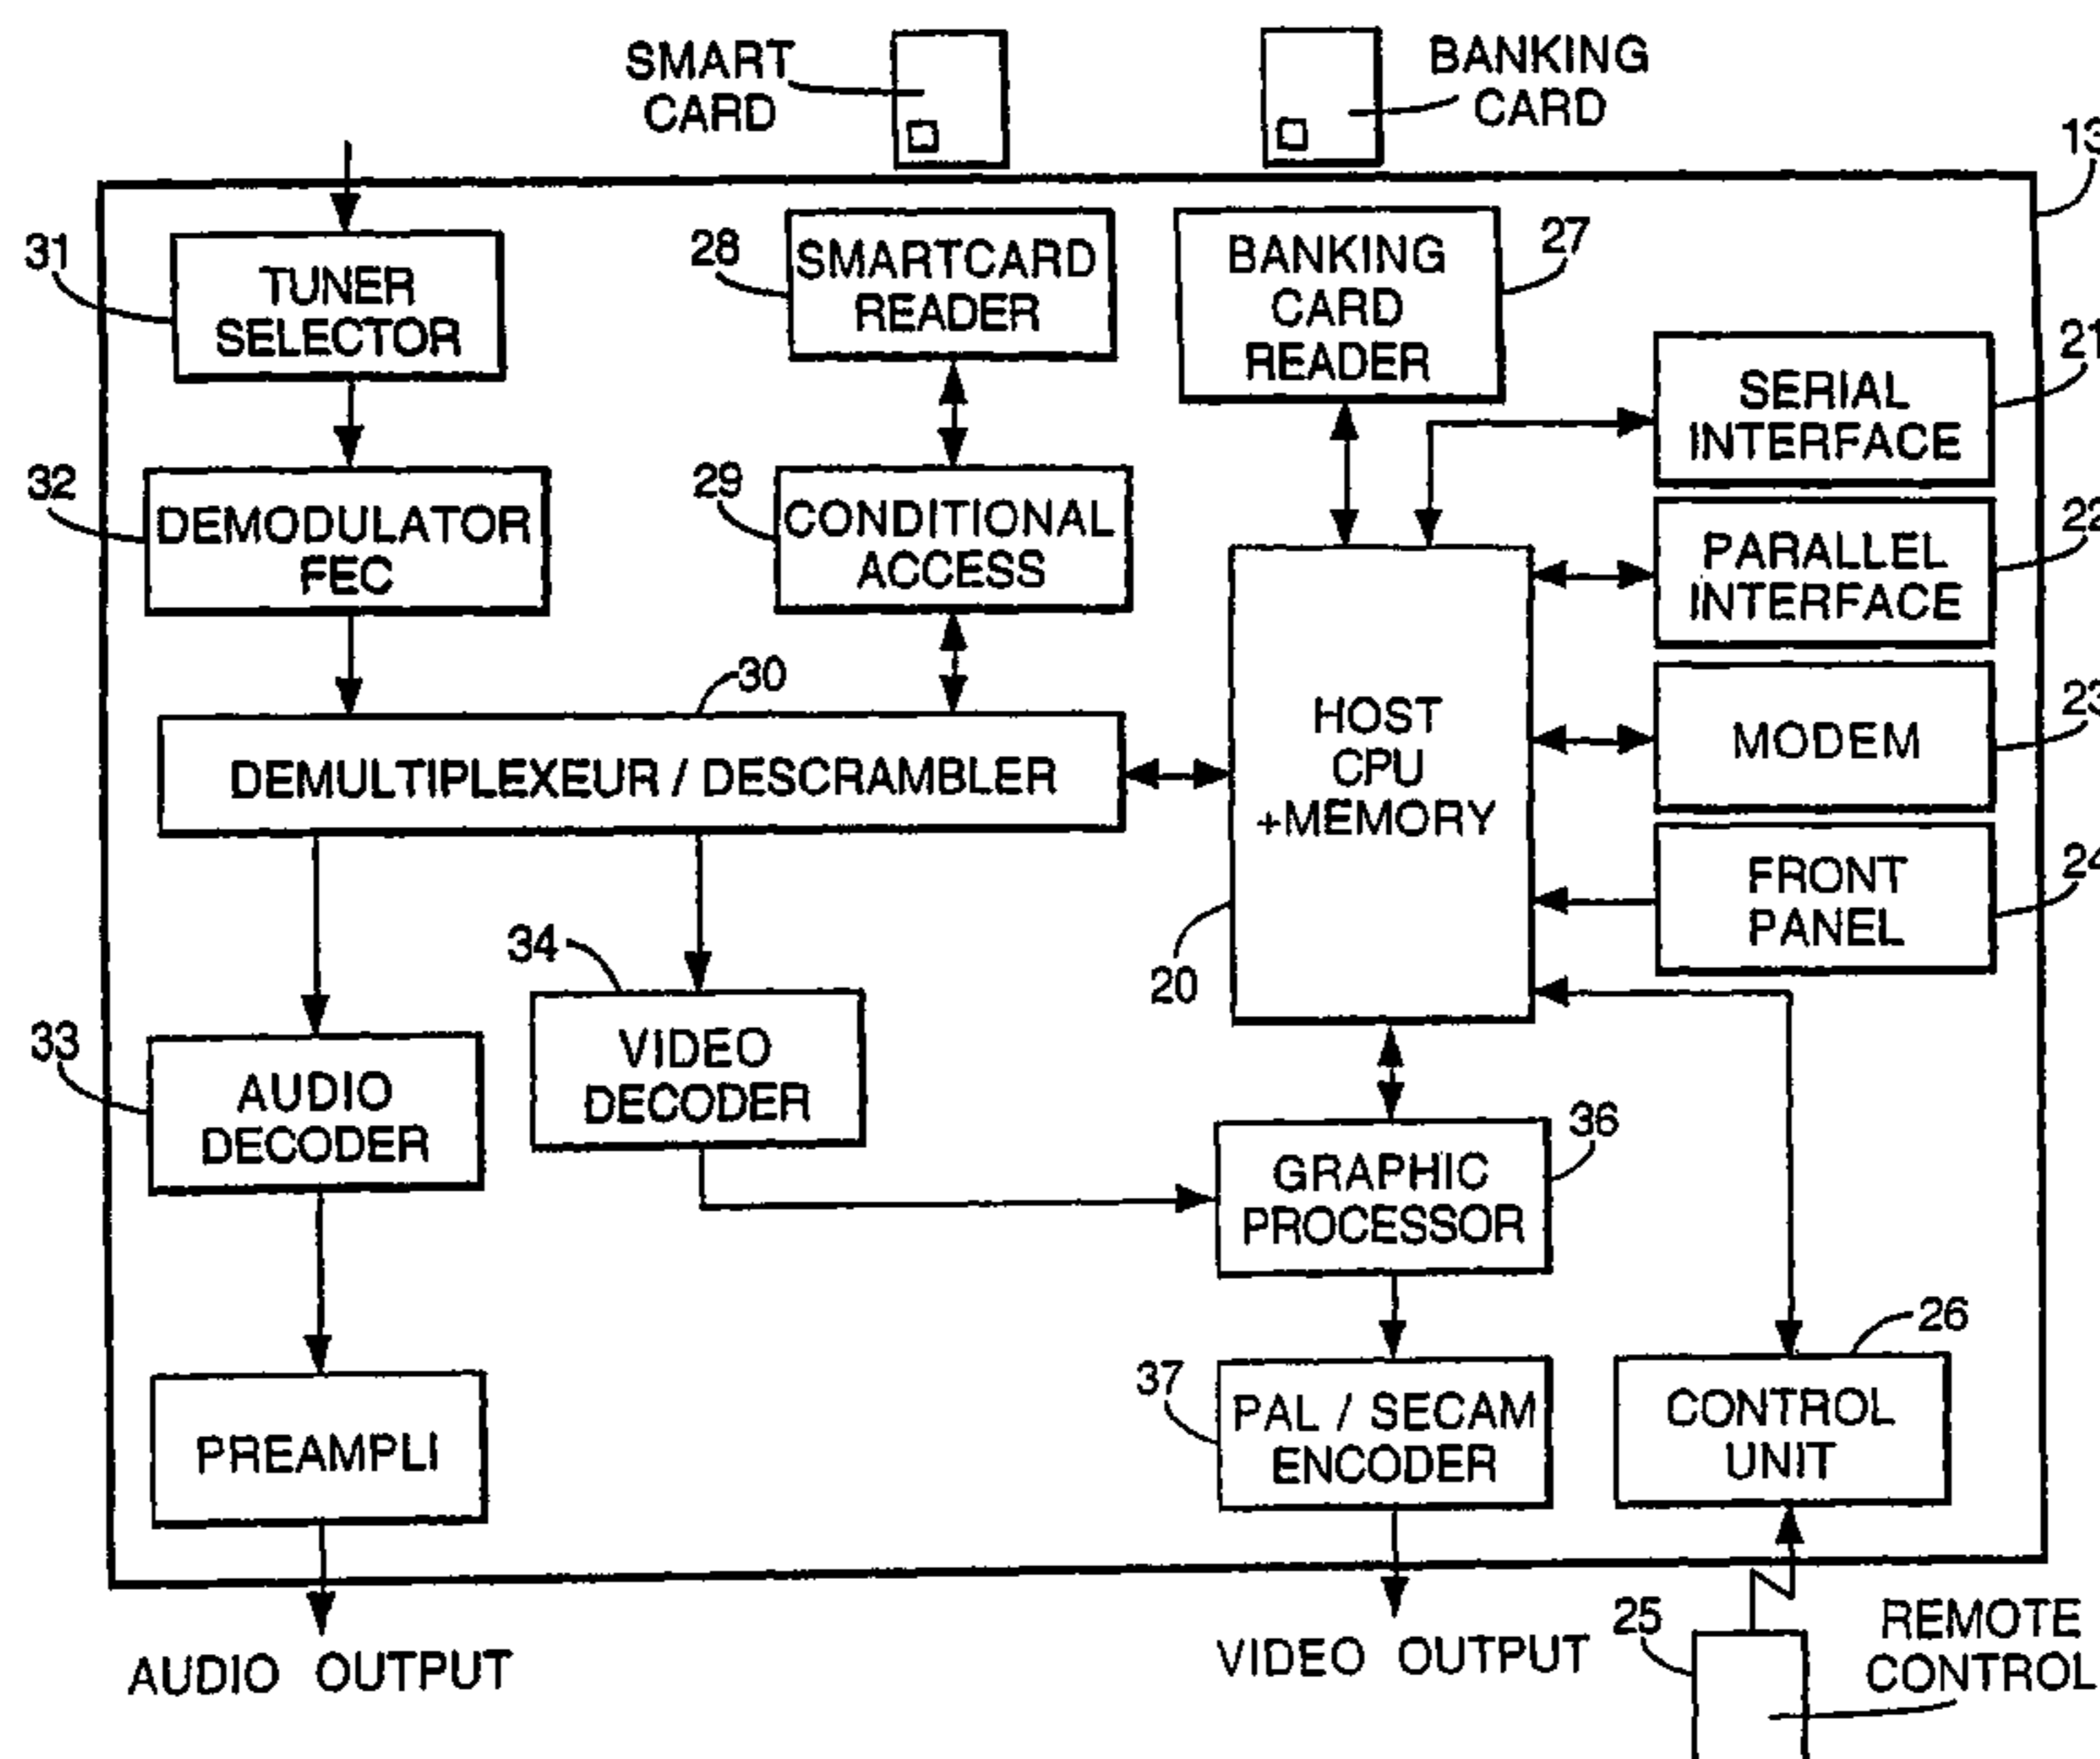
SMART CARD

BANKING CARD

13

31 TUNER SELECTOR

28 SMARTCARD READER

BANKING CARD READER 27

SERIAL INTERFACE 21

32 DEMODULATOR FEC

29 CONDITIONAL ACCESS

PARALLEL INTERFACE 22

30

DEMULTIPLEXEUR / DESCRAMBLER

HOST CPU +MEMORY

MODEM 23

FRONT PANEL 24

20

34 VIDEO DECODER

33 AUDIO DECODER

GRAPHIC PROCESSOR 36

26

PREAMPLI

37 PAL / SECAM ENCODER

CONTROL UNIT

AUDIO OUTPUT

VIDEO OUTPUT

25

REMOTE CONTROL